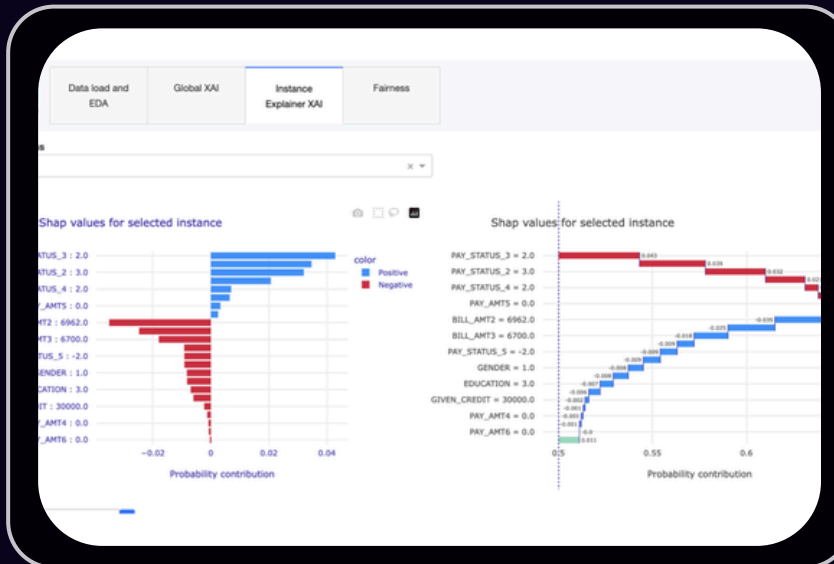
Data load and EDA

Global XAI

Instance Explainer XAI

Fairness

s

× ▾

Shap values for selected instance

color
Positive
Negative

TATUS_3 : 2.0
TATUS_2 : 3.0
TATUS_4 : 2.0
Y_AMT5 : 0.0
MT2 : 6962.0
MT3 : 6700.0
STATUS_5 : -2.0
GENDER : 1.0
DUCATION : 3.0
DIT : 30000.0
Y_AMT4 : 0.0
Y_AMT6 : 0.0

−0.02
0
0.02
0.04

Probability contribution

Shap values for selected instance

PAY_STATUS_3 = 2.0
PAY_STATUS_2 = 3.0
PAY_STATUS_4 = 2.0
PAY_AMT5 = 0.0
BILL_AMT2 = 6962.0
BILL_AMT3 = 6700.0
PAY_STATUS_5 = -2.0
GENDER = 1.0
EDUCATION = 3.0
GIVEN_CREDIT = 30000.0
PAY_AMT4 = 0.0
PAY_AMT6 = 0.0

0.043
0.036
0.032
0.02
-0.035
-0.025
-0.018
-0.009
-0.009
-0.008
-0.008
-0.007
-0.006
-0.002
-0.001
-0.001
-0.001
-0.0
0.011

0.5
0.55
0.6

Probability contribution